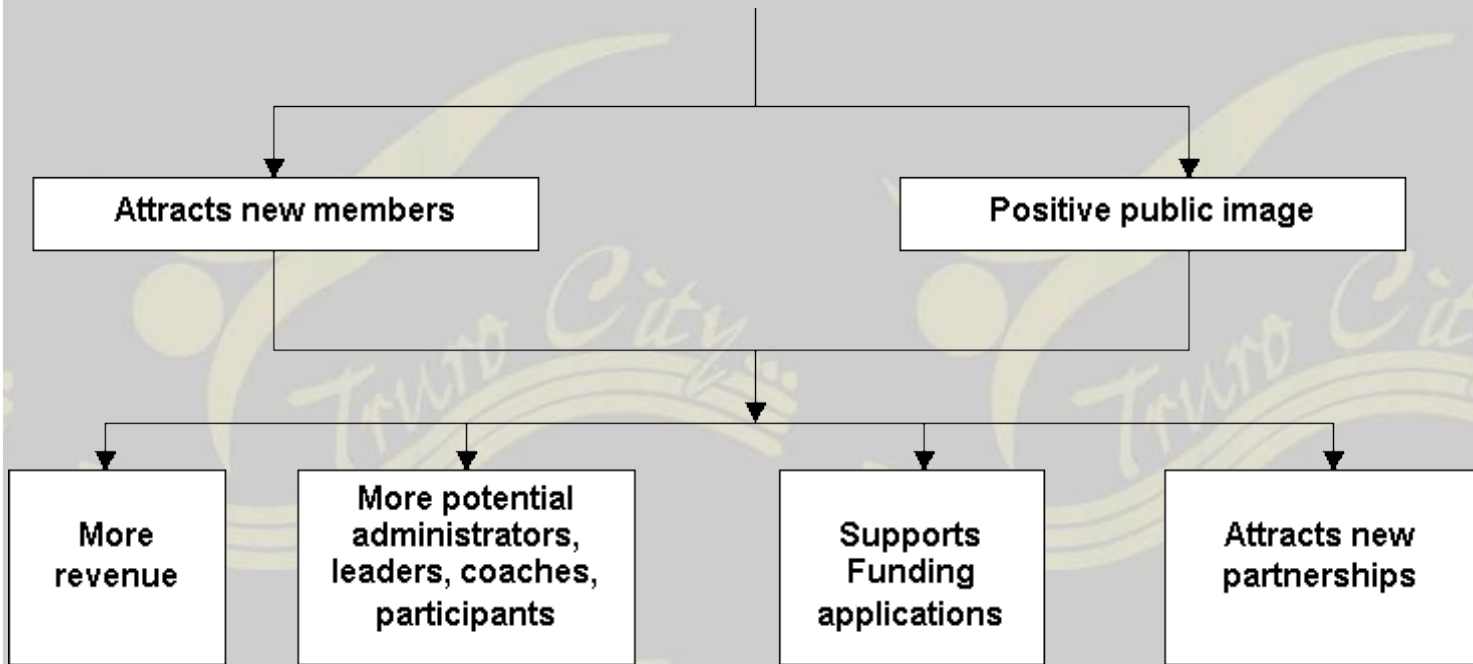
Attracts new members

Positive public image

More revenue

More potential administrators, leaders, coaches, participants

Supports Funding applications

Attracts new partnerships

Truro City

Truro Cit